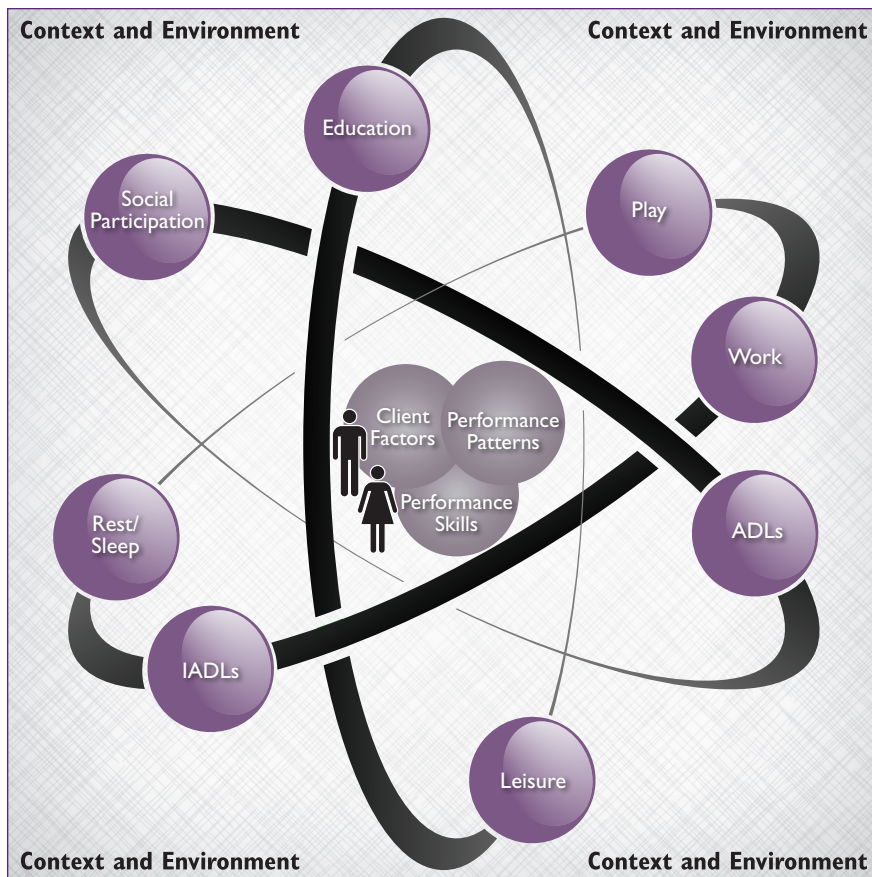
Context and Environment

Context and Environment

Education

Social Participation

Play

Work

Client Factors

Performance Patterns

Performance Skills

Rest/ Sleep

ADLs

IADLs

Leisure

Context and Environment

Context and Environment